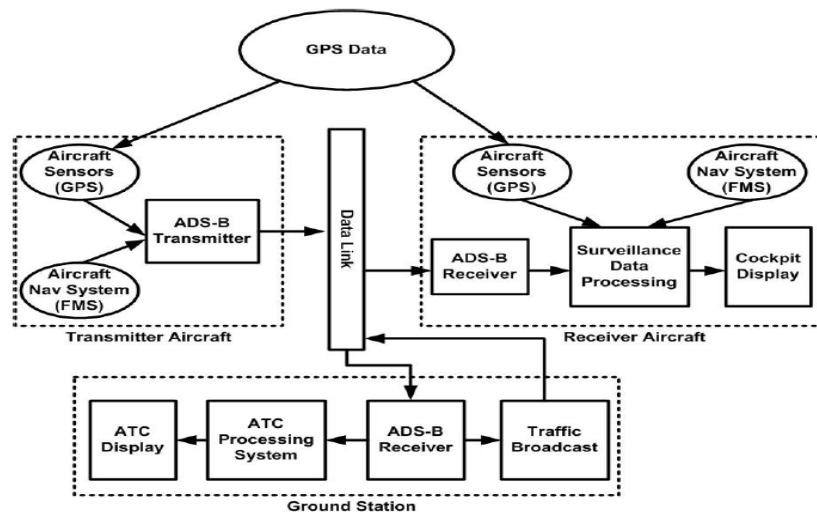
GPS Data

Aircraft Sensors (GPS)

ADS-B Transmitter

Aircraft Nav System (FMS)

Transmitter Aircraft

Data Link

Aircraft Sensors (GPS)

Aircraft Nav System (FMS)

ADS-B Receiver

Surveillance Data Processing

Cockpit Display

Receiver Aircraft

ATC Display

ATC Processing System

ADS-B Receiver

Traffic Broadcast

Ground Station